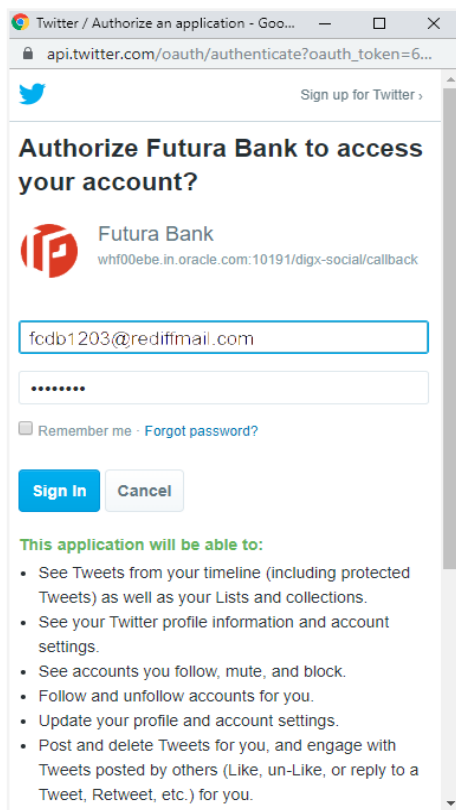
Twitter / Authorize an application - Goo...

api.twitter.com/oauth/authenticate?oauth_token=6...

Sign up for Twitter ›

Authorize Futura Bank to access your account?

Futura Bank
whf00ebe.in.oracle.com:10191/digx-social/callback

fcdb1203@rediffmail.com

••••••••

Remember me · Forgot password?

Sign In Cancel

This application will be able to:

- See Tweets from your timeline (including protected Tweets) as well as your Lists and collections.
- See your Twitter profile information and account settings.
- See accounts you follow, mute, and block.
- Follow and unfollow accounts for you.
- Update your profile and account settings.
- Post and delete Tweets for you, and engage with Tweets posted by others (Like, un-Like, or reply to a Tweet, Retweet, etc.) for you.